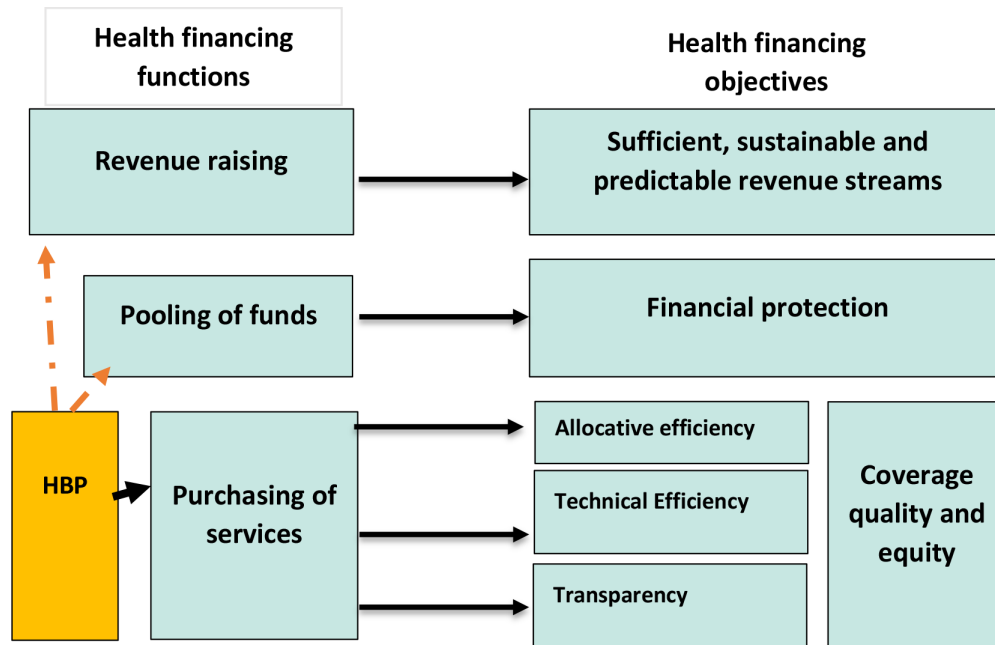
Health financing functions

Health financing objectives

Revenue raising

Sufficient, sustainable and predictable revenue streams

Pooling of funds

Financial protection

HBP

Purchasing of services

Allocative efficiency

Technical Efficiency

Transparency

Coverage quality and equity